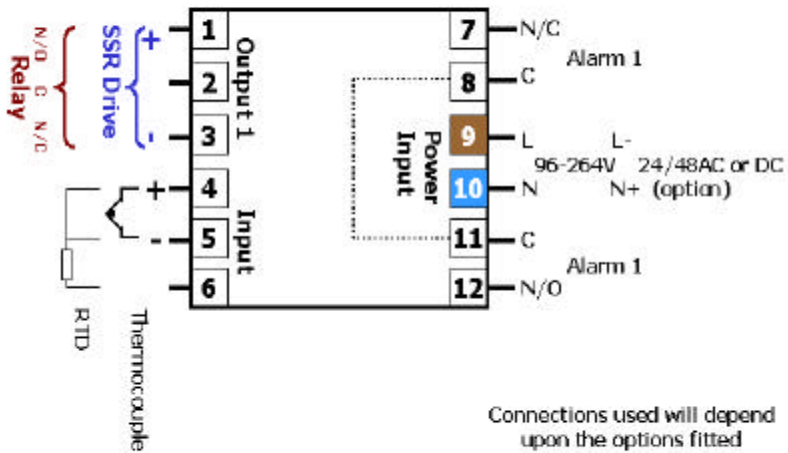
Relay
N/O C N/C
SSR Drive
+
-
1
2
3
Output 1
+
4
-
5
6
Input
RTD
Thermocouple
7
8
Power Input
9
10
11
12
N/C
C
Alarm 1
L
L-
96-264V
24/48AC or DC
N
N+ (option)
C
Alarm 1
N/O
Connections used will depend upon the options fitted